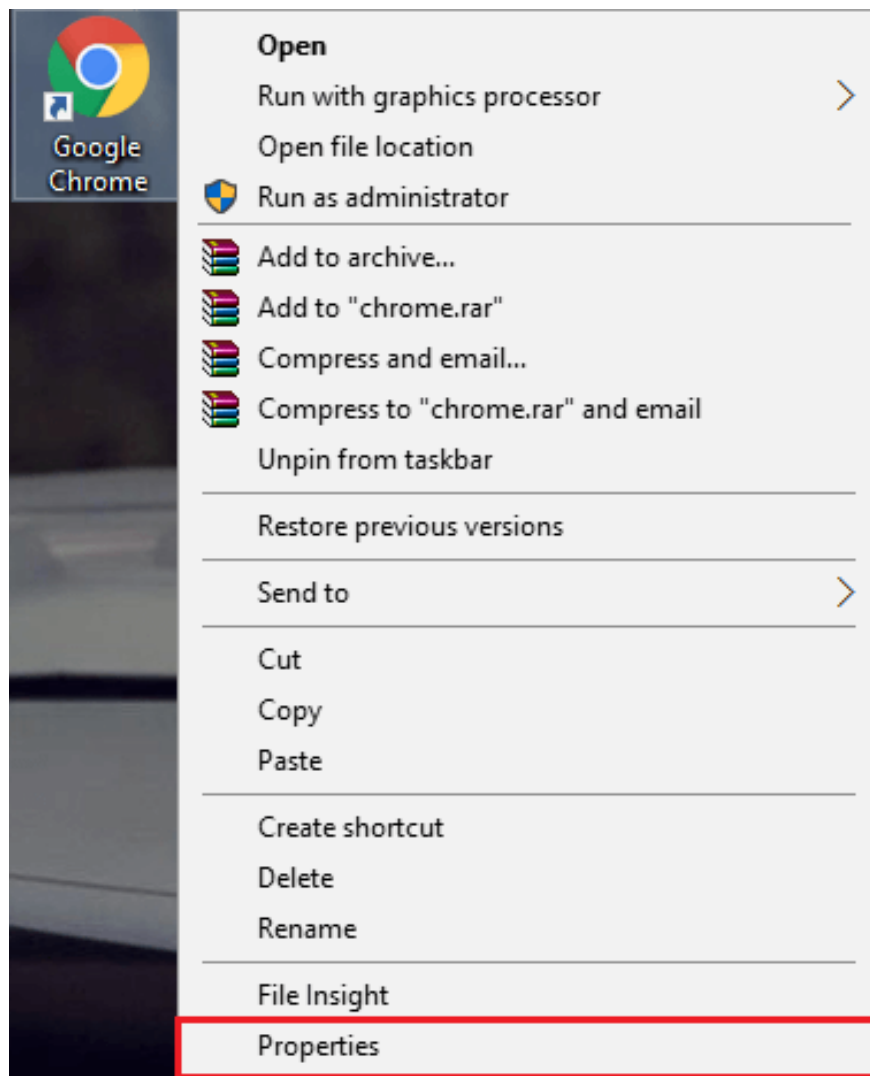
Google Chrome

Open
Run with graphics processor
Open file location
Run as administrator

Add to archive...
Add to "chrome.rar"
Compress and email...
Compress to "chrome.rar" and email
Unpin from taskbar

Restore previous versions

Send to

Cut
Copy
Paste

Create shortcut
Delete
Rename

File Insight
Properties